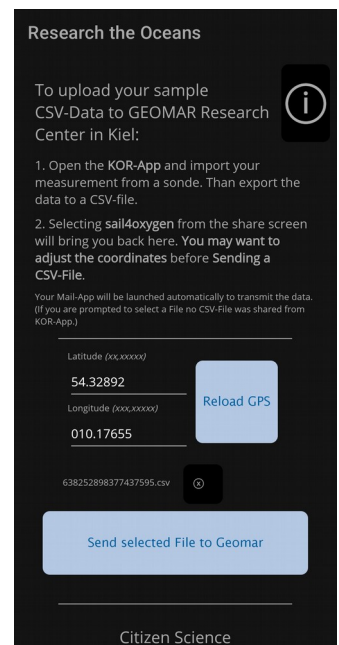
Research the Oceans

To upload your sample CSV-Data to GEOMAR Research Center in Kiel:

1. Open the **KOR-App** and import your measurement from a sonde. Than export the data to a CSV-file.

2. Selecting **sail4oxygen** from the share screen will bring you back here. **You may want to adjust the coordinates** before **Sending a CSV-File.**

Your Mail-App will be launched automatically to transmit the data. (If you are prompted to select a File no CSV-File was shared from KOR-App.)

Latitude *(xx,xxxxx)*

54.32892

Longitude *(xxx,xxxxx)*

010.17655

Reload GPS

638252898377437595.csv

Send selected File to Geomar

Citizen Science